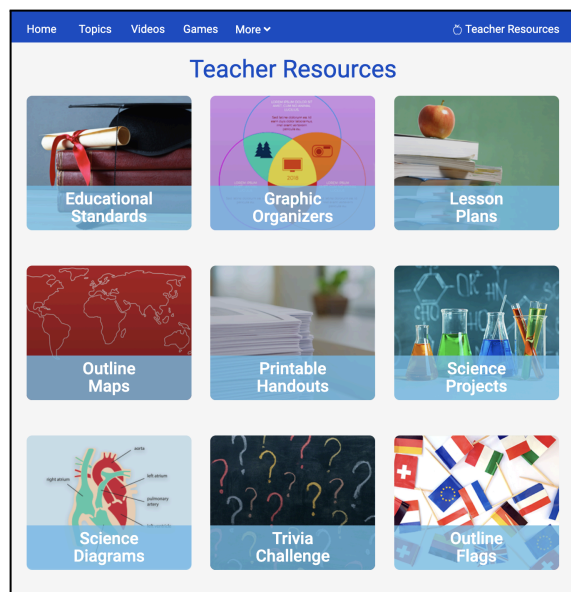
Home Topics Videos Games More

Teacher Resources

Teacher Resources

Educational Standards

Graphic Organizers

Lesson Plans

Outline Maps

Printable Handouts

Science Projects

aorta

right atrium

left atrium

pulmonary artery

Science Diagrams

Trivia Challenge

Outline Flags